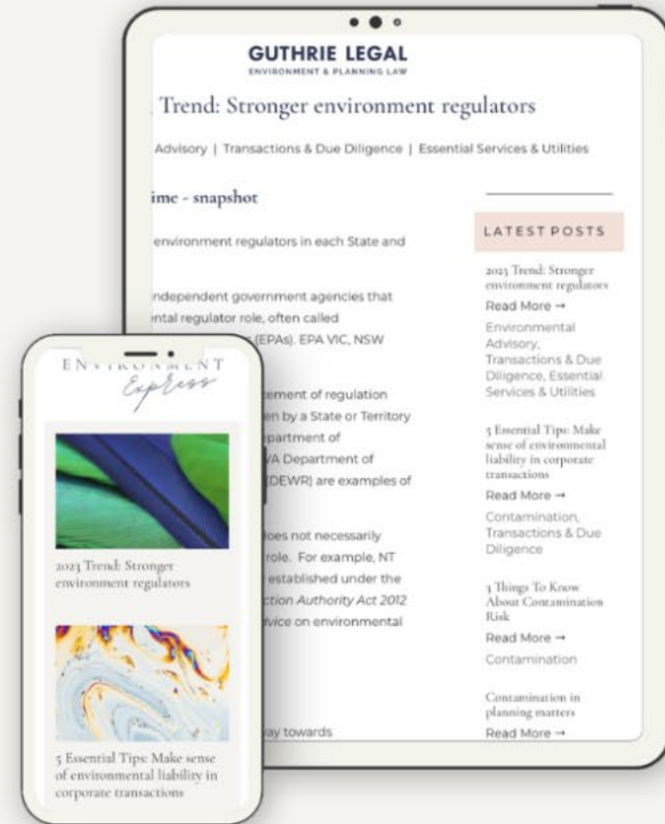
GUTHRIE LEGAL
ENVIRONMENT & PLANNING LAW

Trend: Stronger environment regulators

Advisory | Transactions & Due Diligence | Essential Services & Utilities

ime - snapshot

environment regulators in each State and

independent government agencies that ental regulator role, often called (EPAs). EPA VIC, NSW

ement of regulation en by a State or Territory partment of VA Department of (DEWR) are examples of

loes not necessarily role. For example, NT established under the ction Authority Act 2012 vice on environmental

ay towards

LATEST POSTS

2023 Trend: Stronger environment regulators
Read More →
Environmental Advisory, Transactions & Due Diligence, Essential Services & Utilities

5 Essential Tips: Make sense of environmental liability in corporate transactions
Read More →
Contamination, Transactions & Due Diligence

3 Things To Know About Contamination Risk
Read More →
Contamination

Contamination in planning matters
Read More →

ENVIRONMENT
Express

2023 Trend: Stronger environment regulators

5 Essential Tips: Make sense of environmental liability in corporate transactions